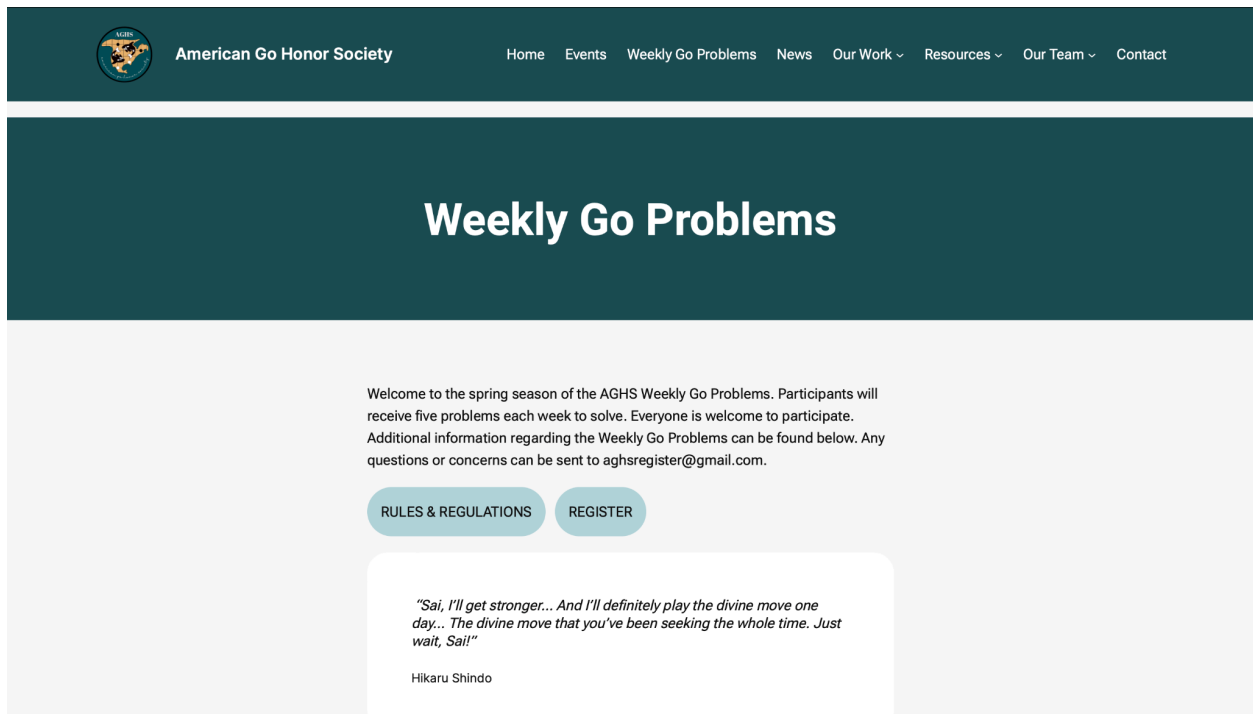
AGHS

American Go Honor Society

Home Events Weekly Go Problems News Our Work ⌄ Resources ⌄ Our Team ⌄ Contact

Weekly Go Problems

Welcome to the spring season of the AGHS Weekly Go Problems. Participants will receive five problems each week to solve. Everyone is welcome to participate. Additional information regarding the Weekly Go Problems can be found below. Any questions or concerns can be sent to aghsregister@gmail.com.

RULES & REGULATIONS

REGISTER

"Sai, I'll get stronger... And I'll definitely play the divine move one day... The divine move that you've been seeking the whole time. Just wait, Sai!"

Hikaru Shindo